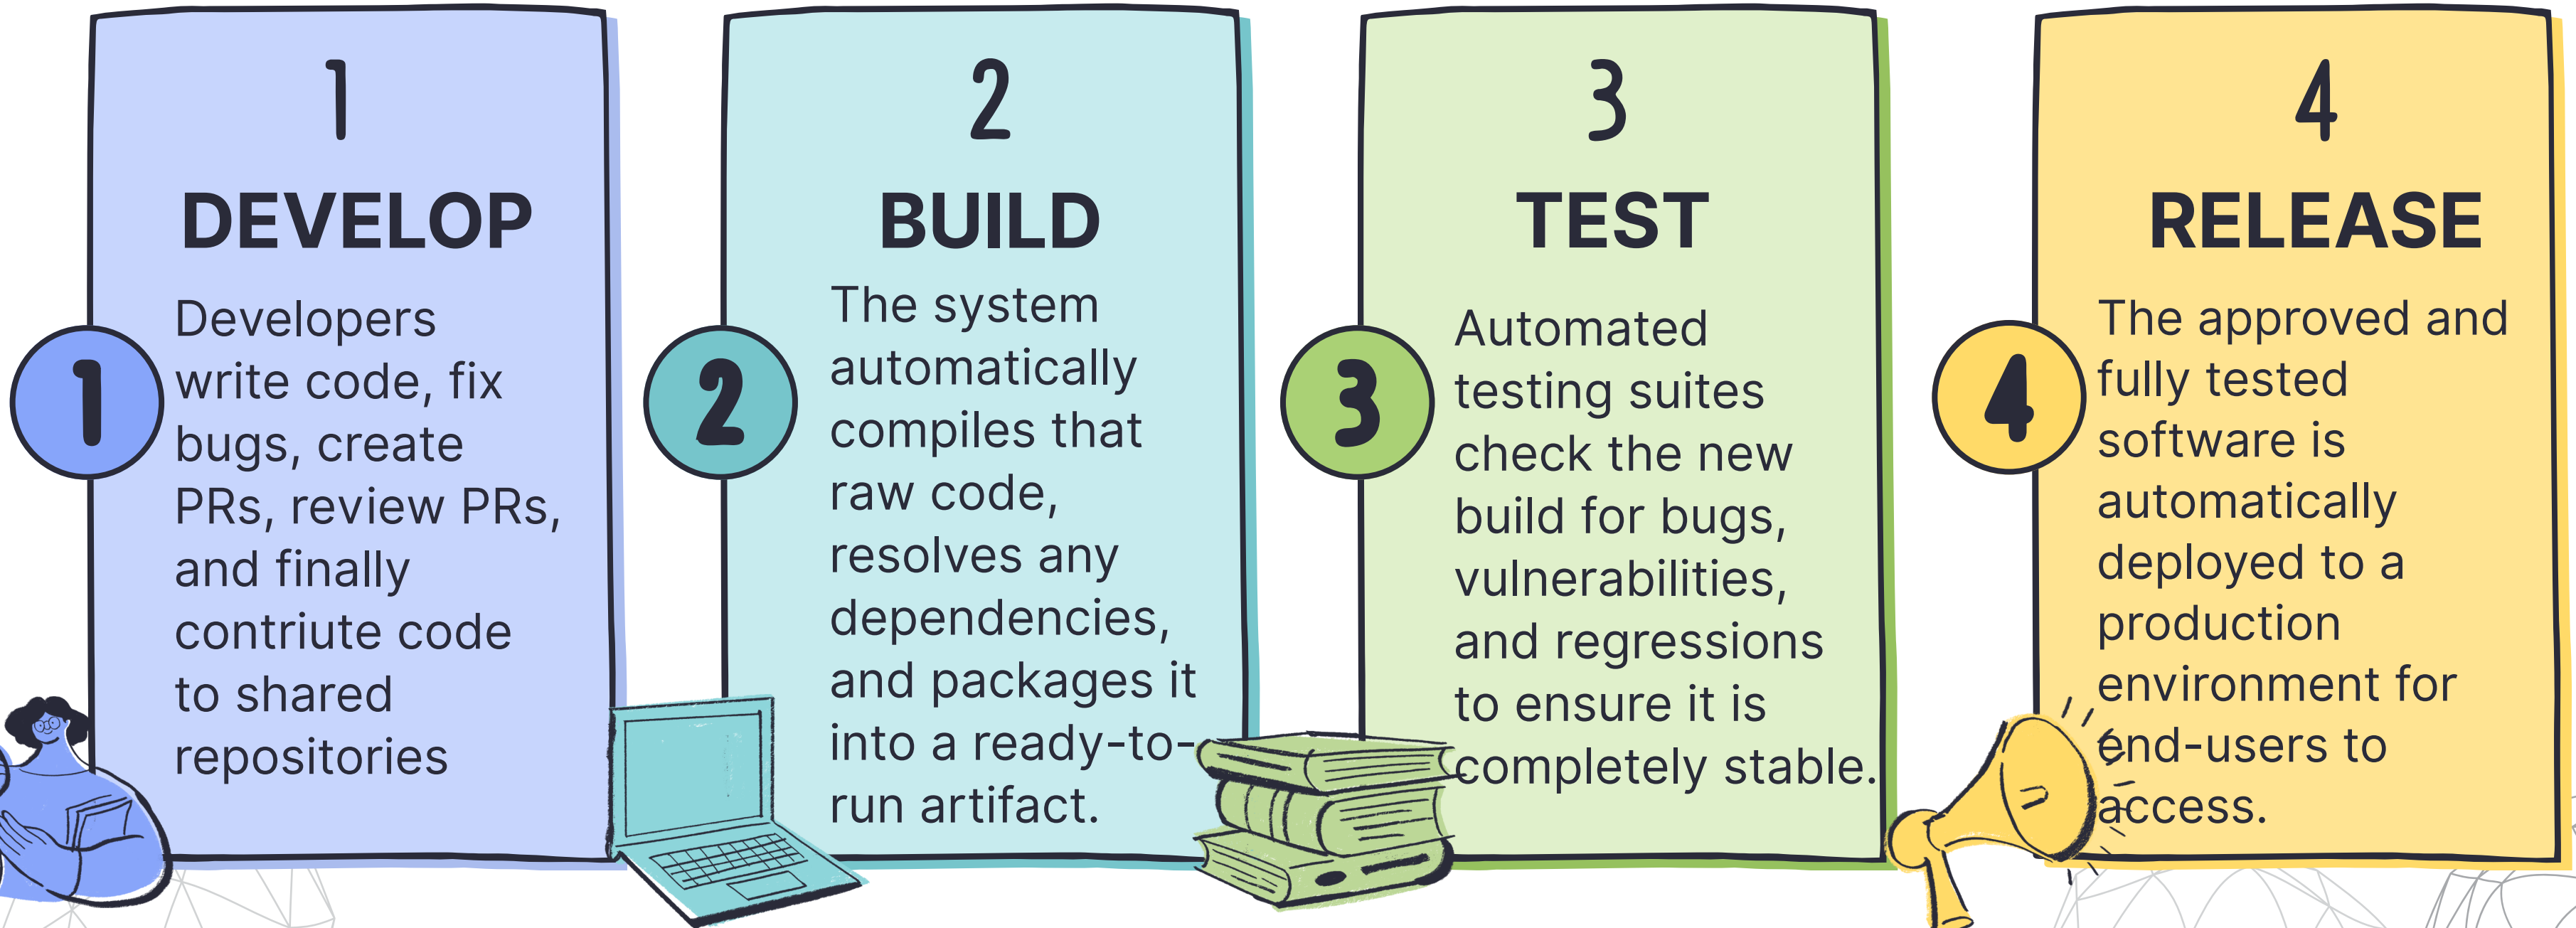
1

DEVELOP

1

Developers write code, fix bugs, create PRs, review PRs, and finally contriute code to shared repositories

2

BUILD

2

The system automatically compiles that raw code, resolves any dependencies, and packages it into a ready-to-run artifact.

3

TEST

3

Automated testing suites check the new build for bugs, vulnerabilities, and regressions to ensure it is completely stable.

4

RELEASE

4

The approved and fully tested software is automatically deployed to a production environment for end-users to access.